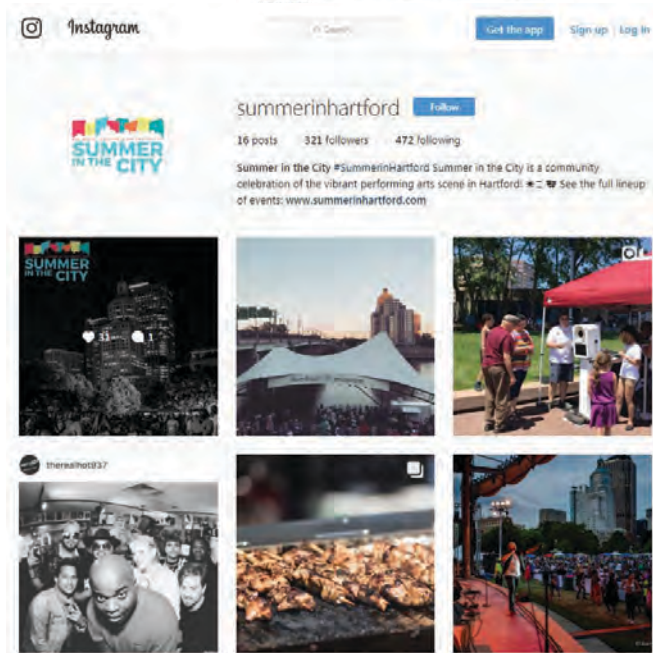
Instagram

Search

Get the app

Sign up | Log in

SUMMER IN THE CITY

summerinhartford

Follow

16 posts 321 followers 472 following

Summer in the City #SummerinHartford Summer in the City is a community celebration of the vibrant performing arts scene in Hartford! See the full lineup of events: www.summerinhartford.com

SUMMER IN THE CITY

33 1

therealhotl37